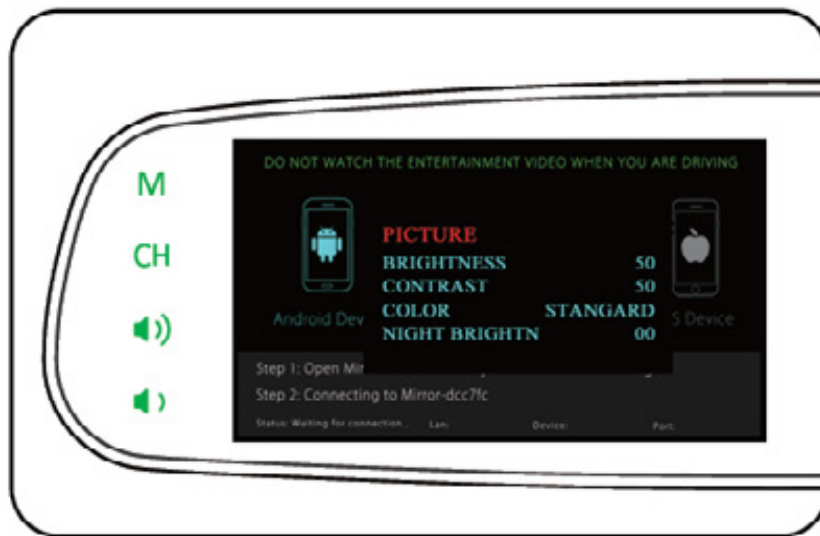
M

CH

DO NOT WATCH THE ENTERTAINMENT VIDEO WHEN YOU ARE DRIVING

Android Dev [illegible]

PICTURE

| | |
|---|---|
| BRIGHTNESS | 50 |
| CONTRAST | 50 |
| COLOR | STANGARD |
| NIGHT BRIGHTN | 00 |

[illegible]S Device

Step 1: Open Mir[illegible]

Step 2: Connecting to Mirror-dcc7fc

Status: Waiting for connection... Lan: Device: Port: